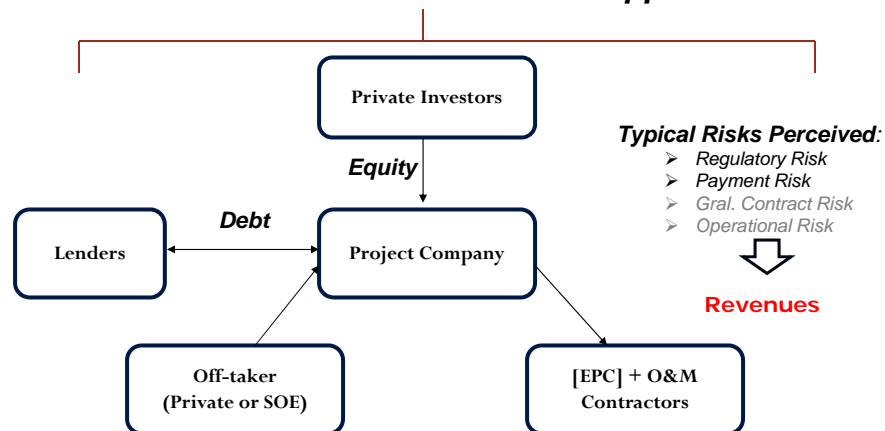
Private Investors

Equity

Debt

Lenders

Project Company

Off-taker (Private or SOE)

[EPC] + O&M Contractors

Typical Risks Perceived:
➢ Regulatory Risk
➢ Payment Risk
➢ Gral. Contract Risk
➢ Operational Risk

Revenues